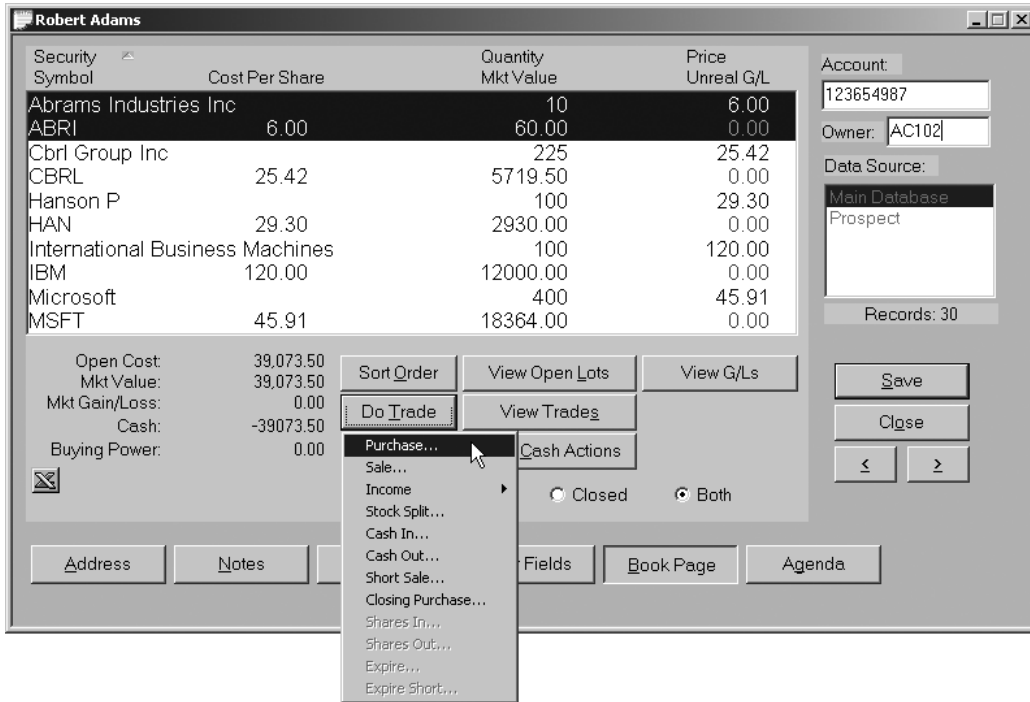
Robert Adams

| Security Symbol | Cost Per Share | Quantity Mkt Value | Price Unreal G/L |
|---|---|---|---|
| Abrams Industries Inc | | 10 | 6.00 |
| ABRI | 6.00 | 60.00 | 0.00 |
| Cbrl Group Inc | | 225 | 25.42 |
| CBRL | 25.42 | 5719.50 | 0.00 |
| Hanson P | | 100 | 29.30 |
| HAN | 29.30 | 2930.00 | 0.00 |
| International Business Machines | | 100 | 120.00 |
| IBM | 120.00 | 12000.00 | 0.00 |
| Microsoft | | 400 | 45.91 |
| MSFT | 45.91 | 18364.00 | 0.00 |

Account:
123654987
Owner: AC102
Data Source:
Main Database
Prospect
Records: 30

Open Cost: 39,073.50
Mkt Value: 39,073.50
Mkt Gain/Loss: 0.00
Cash: -39073.50
Buying Power: 0.00

Sort Order
View Open Lots
View G/Ls
Do Trade
View Trades
Cash Actions
Closed
Both

Purchase...
Sale...
Income
Stock Split...
Cash In...
Cash Out...
Short Sale...
Closing Purchase...
Shares In...
Shares Out...
Expire...
Expire Short...

Save
Close
<
>

Address
Notes
Fields
Book Page
Agenda